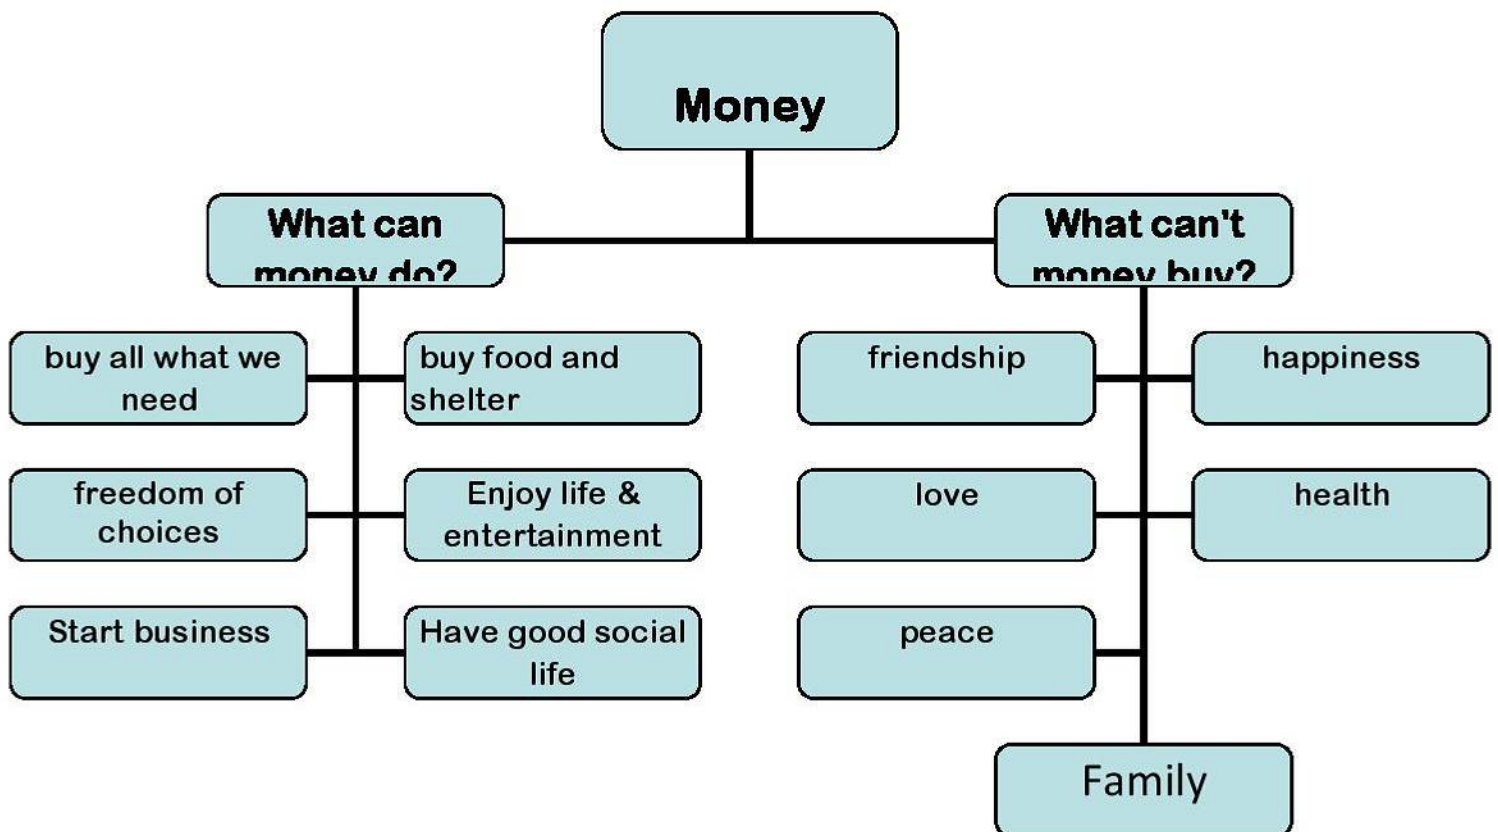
Money

What can money do?

buy all what we need

buy food and shelter

freedom of choices

Enjoy life & entertainment

Start business

Have good social life

What can't money buy?

friendship

happiness

love

health

peace

Family